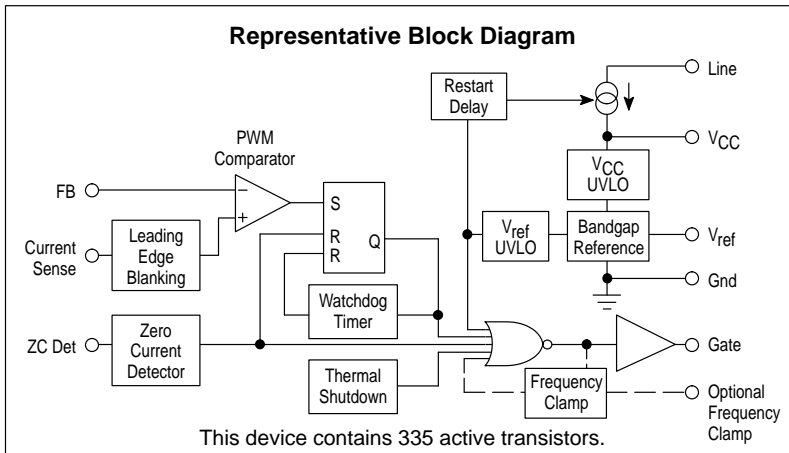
Representative Block Diagram

Restart Delay

Line

$V_{CC}$

$V_{CC}$ UVLO

PWM Comparator

FB

–

+

S

R

R

Q

Current Sense

Leading Edge Blanking

$V_{ref}$ UVLO

Bandgap Reference

$V_{ref}$

Gnd

Watchdog Timer

ZC Det

Zero Current Detector

Gate

Thermal Shutdown

Frequency Clamp

Optional Frequency Clamp

This device contains 335 active transistors.